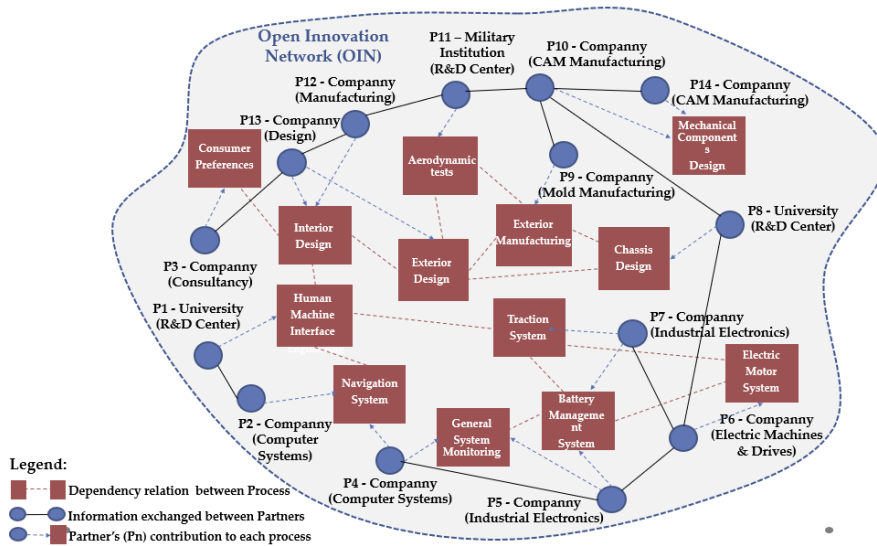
Open Innovation Network (OIN)

P11 – Military Institution (R&D Center)

P10 - Compnany (CAM Manufacturing)

P14 - Compnany (CAM Manufacturing)

P12 - Compnany (Manufacturing)

P13 - Compnany (Design)

Consumer Preferences

Aerodynamic tests

Mechanical Component s Design

P9 - Compnany (Mold Manufacturing)

P8 - University (R&D Center)

Interior Design

Exterior Manufacturing

Chassis Design

Exterior Design

P3 - Compnany (Consultancy)

P1 - University (R&D Center)

Human Machine Interface

Traction System

P7 - Compnany (Industrial Electronics)

Electric Motor System

Navigation System

P2 - Compnany (Computer Systems)

General System Monitoring

Battery Manageme nt System

P6 - Compnany (Electric Machines & Drives)

P4 - Compnany (Computer Systems)

P5 - Compnany (Industrial Electronics)

Legend:
Dependency relation between Process
Information exchanged between Partners
Partner's (Pn) contribution to each process